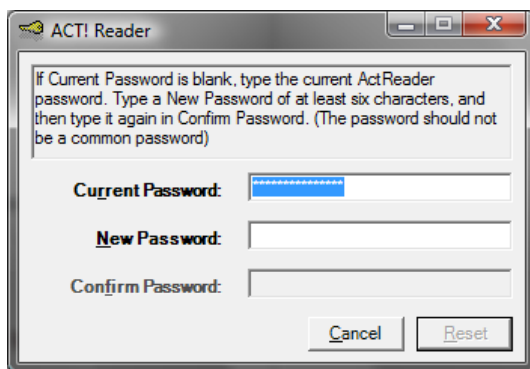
ACT! Reader

If Current Password is blank, type the current ActReader password. Type a New Password of at least six characters, and then type it again in Confirm Password. (The password should not be a common password)

Current Password: ****************

New Password:

Confirm Password:

Cancel Reset